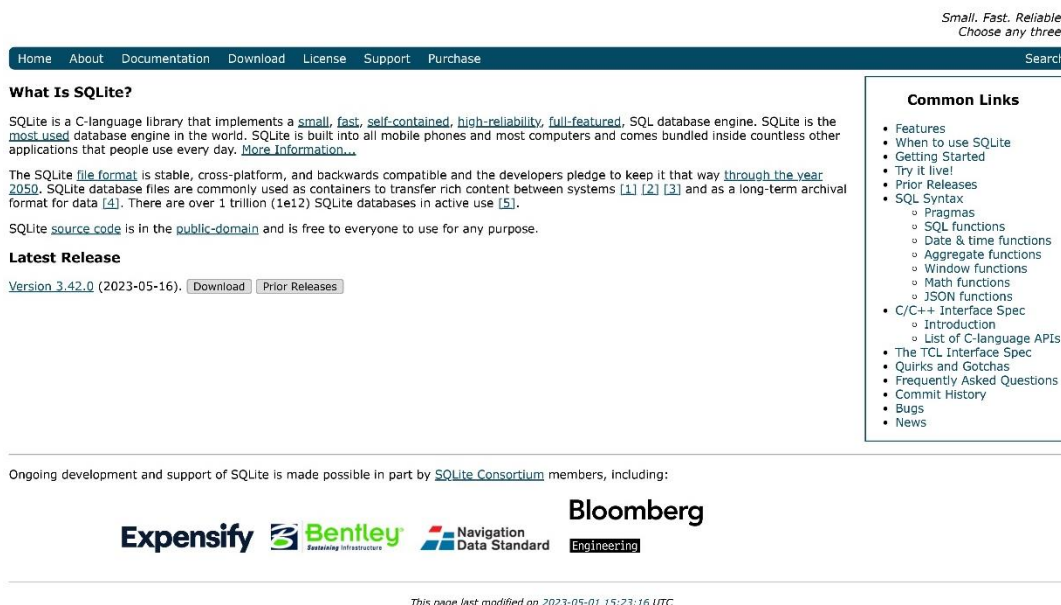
Small. Fast. Reliable
Choose any three

Home About Documentation Download License Support Purchase Search

What Is SQLite?

SQLite is a C-language library that implements a small, fast, self-contained, high-reliability, full-featured, SQL database engine. SQLite is the most used database engine in the world. SQLite is built into all mobile phones and most computers and comes bundled inside countless other applications that people use every day. More Information...

The SQLite file format is stable, cross-platform, and backwards compatible and the developers pledge to keep it that way through the year 2050. SQLite database files are commonly used as containers to transfer rich content between systems [1] [2] [3] and as a long-term archival format for data [4]. There are over 1 trillion (1e12) SQLite databases in active use [5].

SQLite source code is in the public-domain and is free to everyone to use for any purpose.

Latest Release

Version 3.42.0 (2023-05-16). Download Prior Releases

Common Links

- Features
- When to use SQLite
- Getting Started
- Try it live!
- Prior Releases
- SQL Syntax
  - Pragmas
  - SQL functions
  - Date & time functions
  - Aggregate functions
  - Window functions
  - Math functions
  - JSON functions
- C/C++ Interface Spec
  - Introduction
  - List of C-language APIs
- The TCL Interface Spec
- Quirks and Gotchas
- Frequently Asked Questions
- Commit History
- Bugs
- News

Ongoing development and support of SQLite is made possible in part by SQLite Consortium members, including:

Expensify Bentley Sustaining Infrastructure Navigation Data Standard Bloomberg Engineering

This page last modified on 2023-05-01 15:23:16 UTC